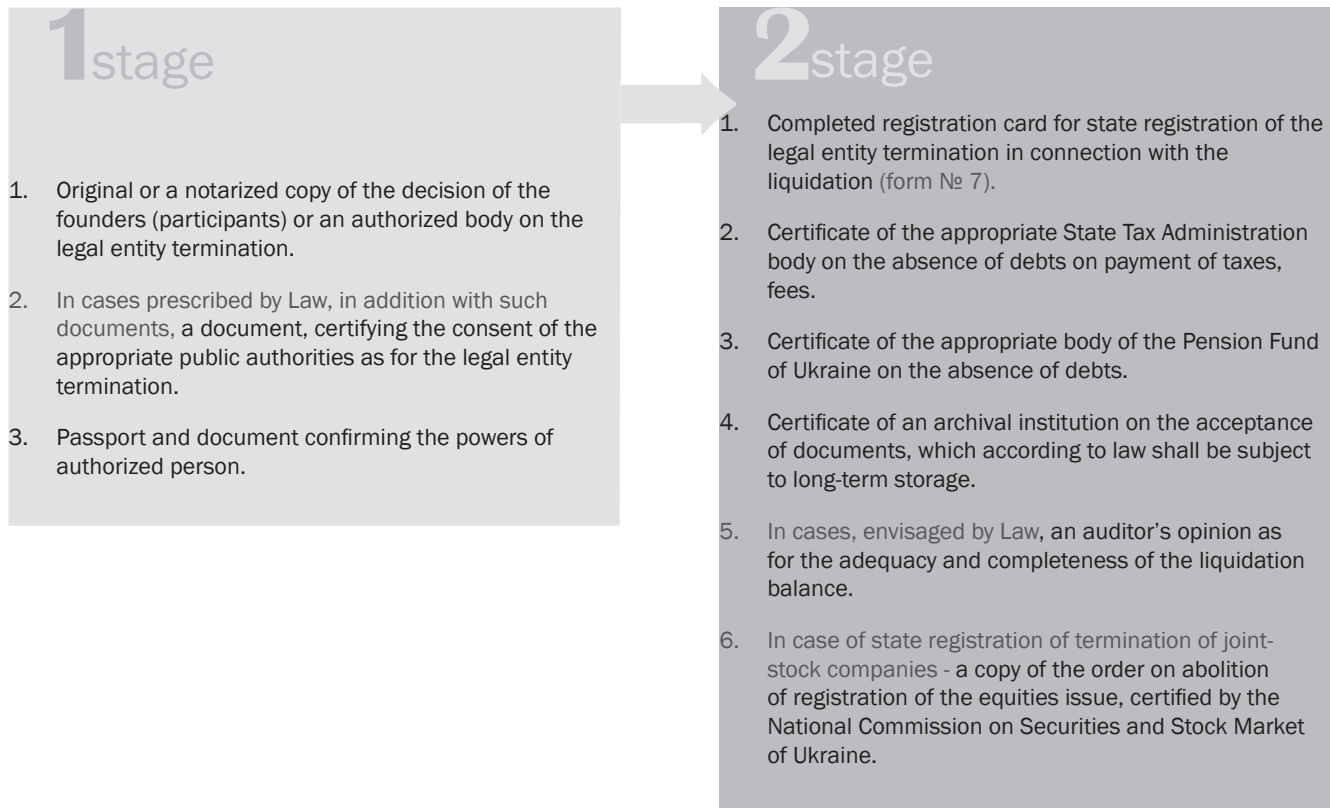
1stage

1. Original or a notarized copy of the decision of the founders (participants) or an authorized body on the legal entity termination.

2. In cases prescribed by Law, in addition with such documents, a document, certifying the consent of the appropriate public authorities as for the legal entity termination.

3. Passport and document confirming the powers of authorized person.

2stage

1. Completed registration card for state registration of the legal entity termination in connection with the liquidation (form № 7).

2. Certificate of the appropriate State Tax Administration body on the absence of debts on payment of taxes, fees.

3. Certificate of the appropriate body of the Pension Fund of Ukraine on the absence of debts.

4. Certificate of an archival institution on the acceptance of documents, which according to law shall be subject to long-term storage.

5. In cases, envisaged by Law, an auditor's opinion as for the adequacy and completeness of the liquidation balance.

6. In case of state registration of termination of joint-stock companies - a copy of the order on abolition of registration of the equities issue, certified by the National Commission on Securities and Stock Market of Ukraine.